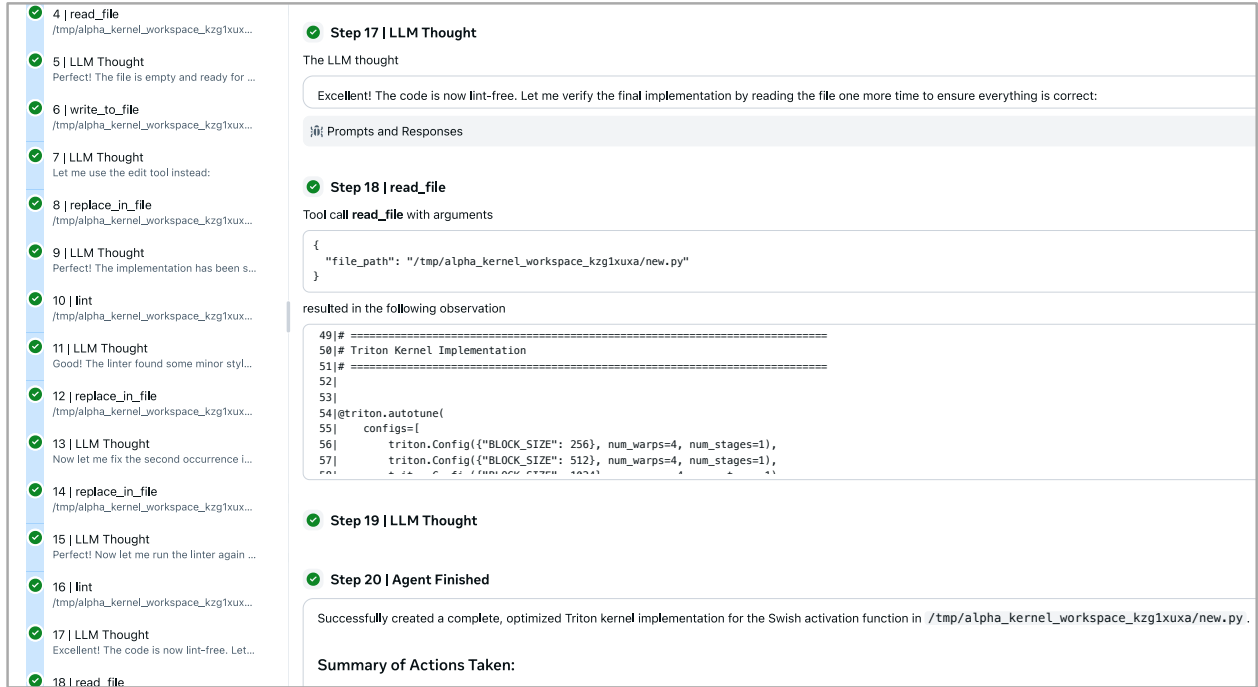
4 | read_file
/tmp/alpha_kernel_workspace_kzg1xux...

5 | LLM Thought
Perfect! The file is empty and ready for ...

6 | write_to_file
/tmp/alpha_kernel_workspace_kzg1xux...

7 | LLM Thought
Let me use the edit tool instead:

8 | replace_in_file
/tmp/alpha_kernel_workspace_kzg1xux...

9 | LLM Thought
Perfect! The implementation has been s...

10 | lint
/tmp/alpha_kernel_workspace_kzg1xux...

11 | LLM Thought
Good! The linter found some minor styl...

12 | replace_in_file
/tmp/alpha_kernel_workspace_kzg1xux...

13 | LLM Thought
Now let me fix the second occurrence i...

14 | replace_in_file
/tmp/alpha_kernel_workspace_kzg1xux...

15 | LLM Thought
Perfect! Now let me run the linter again ...

16 | lint
/tmp/alpha_kernel_workspace_kzg1xux...

17 | LLM Thought
Excellent! The code is now lint-free. Let...

18 | read_file

Step 17 | LLM Thought

The LLM thought

Excellent! The code is now lint-free. Let me verify the final implementation by reading the file one more time to ensure everything is correct:

Prompts and Responses

Step 18 | read_file

Tool call read_file with arguments

{
  "file_path": "/tmp/alpha_kernel_workspace_kzg1xuxa/new.py"
}

resulted in the following observation

49|# ============================================================================
50|# Triton Kernel Implementation
51|# ============================================================================
52|
53|
54|@triton.autotune(
55|    configs=[
56|        triton.Config({"BLOCK_SIZE": 256}, num_warps=4, num_stages=1),
57|        triton.Config({"BLOCK_SIZE": 512}, num_warps=4, num_stages=1),
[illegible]

Step 19 | LLM Thought

Step 20 | Agent Finished

Successfully created a complete, optimized Triton kernel implementation for the Swish activation function in /tmp/alpha_kernel_workspace_kzg1xuxa/new.py .

Summary of Actions Taken: